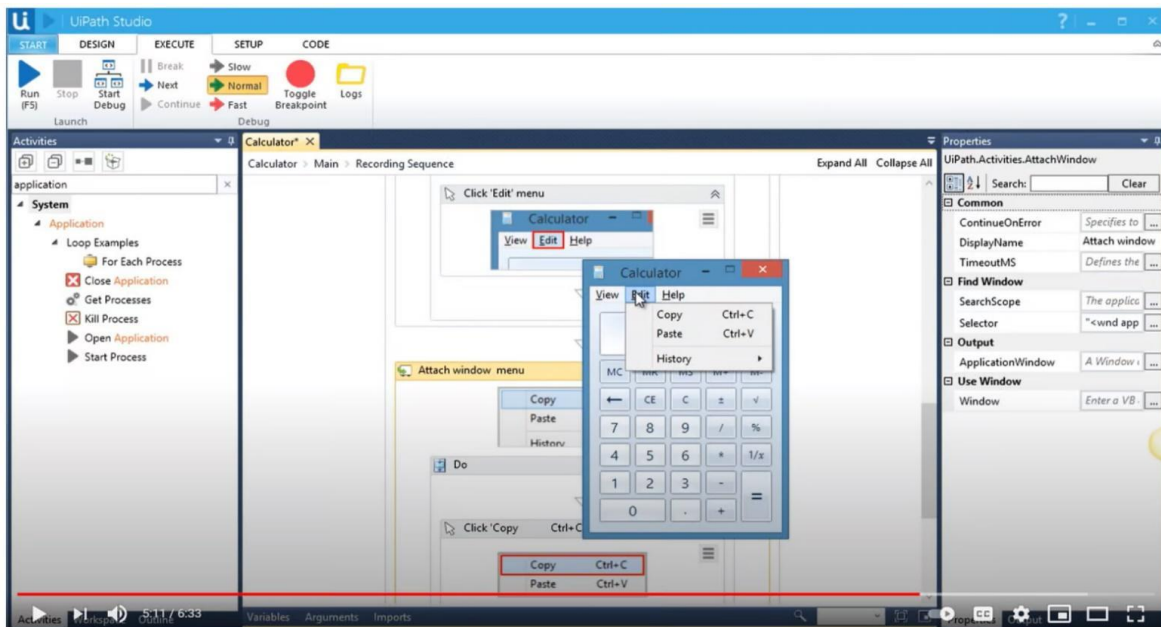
Ui UiPath Studio

START DESIGN EXECUTE SETUP CODE

Run (F5) Stop Start Debug Break Next Continue Slow Normal Fast Toggle Breakpoint Logs

Launch Debug

Activities

application

System
Application
Loop Examples
For Each Process
Close Application
Get Processes
Kill Process
Open Application
Start Process

Calculator* ×

Calculator > Main > Recording Sequence

Expand All Collapse All

Click 'Edit' menu

Calculator
View Edit Help

Attach window menu

Copy
Paste
History

Do

Click 'Copy Ctrl+C

Copy Ctrl+C
Paste Ctrl+V

Calculator
View Edit Help
Copy Ctrl+C
Paste Ctrl+V
History
MC
← CE C ± √
7 8 9 / %
4 5 6 * 1/x
1 2 3 - =
0 . +

Properties
UiPath.Activities.AttachWindow
Search: Clear
Common
ContinueOnError Specifies to
DisplayName Attach window
TimeoutMS Defines the
Find Window
SearchScope The applica
Selector "<wnd app
Output
ApplicationWindow A Window
Use Window
Window Enter a VB.

Activities Workspace Outline 5:11 / 6:33 Variables Arguments Imports Properties Output